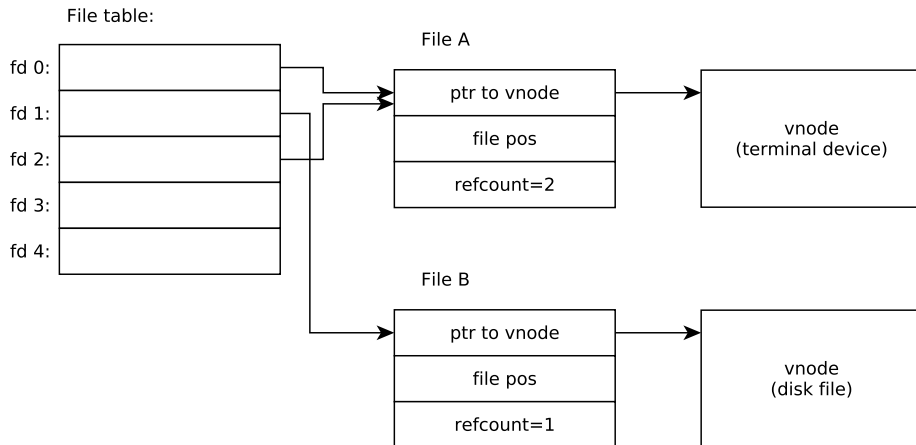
File table:

fd 0:
fd 1:
fd 2:
fd 3:
fd 4:

File A

| ptr to vnode |
|---|
| file pos |
| refcount=2 |

vnode
(terminal device)

File B

| ptr to vnode |
|---|
| file pos |
| refcount=1 |

vnode
(disk file)